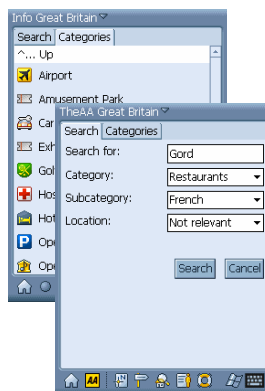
Info Great Britain
Search Categories
^... Up
Airport
Amusement Park
Car
Exh
Gol
Hos
Hot
Ope
Ope

TheAA Great Britain
Search Categories
Search for: Gord
Category: Restaurants
Subcategory: French
Location: Not relevant
Search Cancel
AA